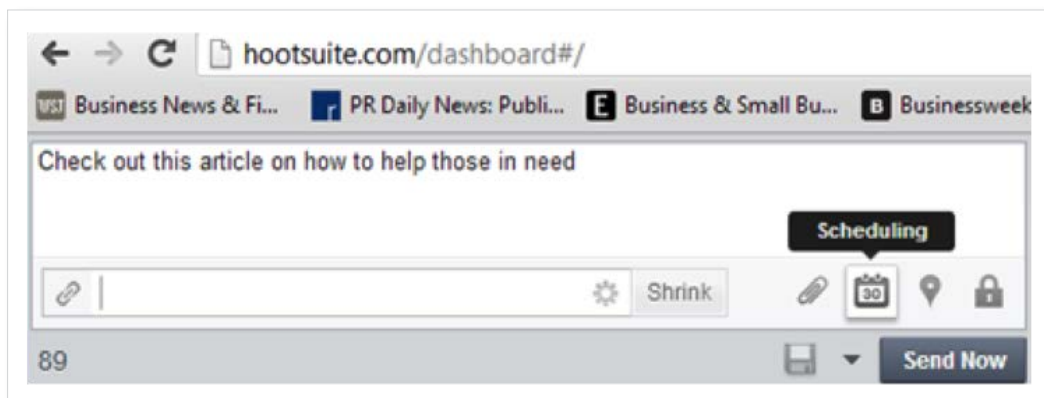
hootsuite.com/dashboard#/

WSJ Business News & Fi... PR Daily News: Publi... E Business & Small Bu... B Businessweek

Check out this article on how to help those in need

Scheduling

Shrink

30

89

Send Now